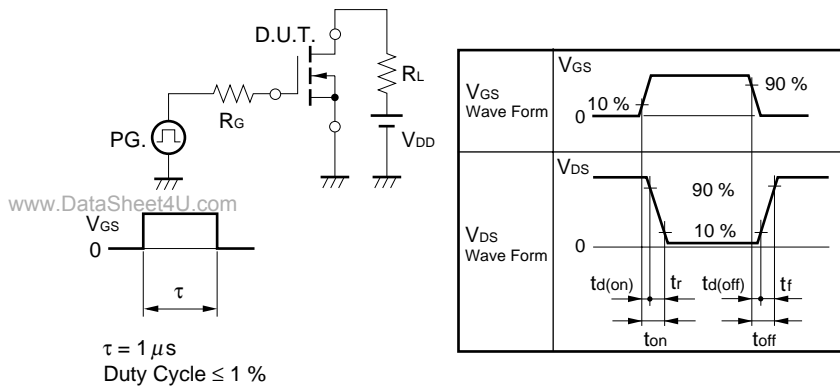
D.U.T.

$R_L$

$R_G$

PG.

$V_{DD}$

www.DataSheet4U.com

$V_{GS}$

0

$\tau$

$\tau = 1\,\mu s$
Duty Cycle $\leq 1$ %

$V_{GS}$ Wave Form

$V_{GS}$

0

10 %

90 %

$V_{DS}$ Wave Form

$V_{DS}$

90 %

10 %

0

$t_{d(on)}$

$t_r$

$t_{d(off)}$

$t_f$

$t_{on}$

$t_{off}$